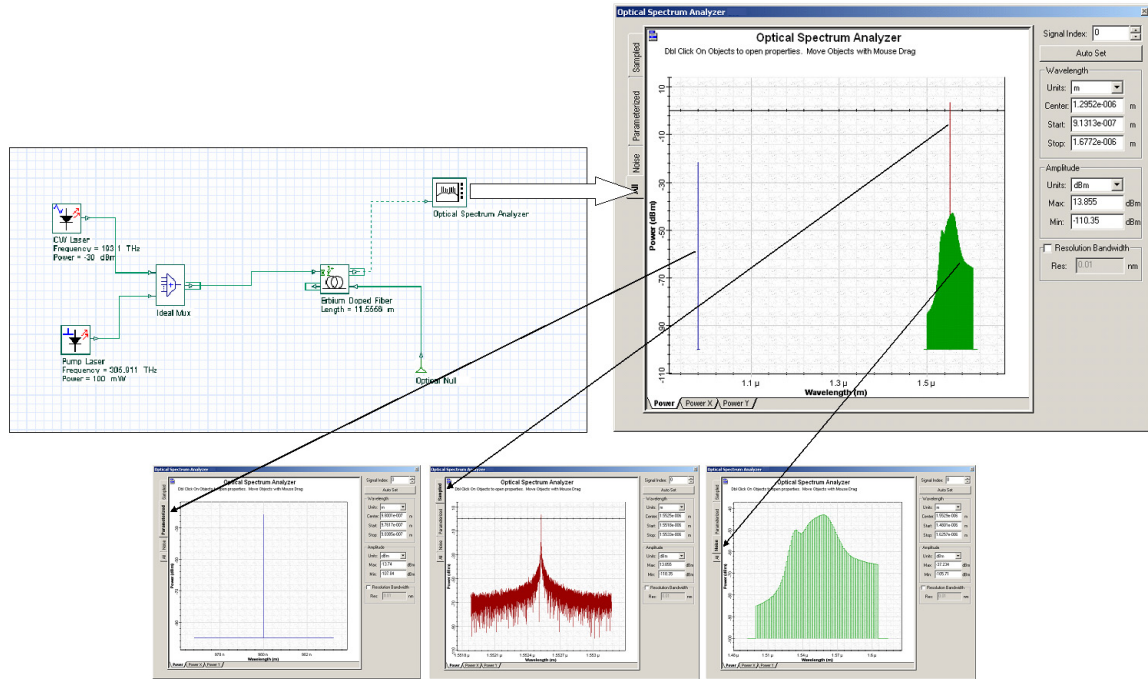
Optical Spectrum Analyzer

Optical Spectrum Analyzer
Dbl Click On Objects to open properties. Move Objects with Mouse Drag

Sampled
Parameterized
Noise
All

10
-10
-30
-50
-70
-90
-110
Power (dBm)
1.1 μ
1.3 μ
1.5 μ
Wavelength (m)

Power
Power X
Power Y

Signal Index: 0
Auto Set
Wavelength
Units: m
Center: 1.2952e-006 m
Start: 9.1313e-007 m
Stop: 1.6772e-006 m
Amplitude
Units: dBm
Max: 13.855 dBm
Min: -110.35 dBm
Resolution Bandwidth
Res: 0.01 nm

CW Laser
Frequency = 193.1 THz
Power = -30 dBm

Ideal Mux

Pump Laser
Frequency = 306.011 THz
Power = 100 mW

Erbium Doped Fiber
Length = 11.5668 m

Optical Null

Optical Spectrum Analyzer

Optical Spectrum Analyzer
Optical Spectrum Analyzer
Dbl Click On Objects to open properties. Move Objects with Mouse Drag
Power (dBm)
Wavelength (m)
Power
Power X
Power Y
Signal Index: 0
Auto Set
Wavelength
Units: m
Amplitude
Units: dBm
Resolution Bandwidth

Optical Spectrum Analyzer
Optical Spectrum Analyzer
Dbl Click On Objects to open properties. Move Objects with Mouse Drag
Power (dBm)
1.5518 μ
1.5521 μ
1.5524 μ
1.5527 μ
1.553 μ
Wavelength (m)
Power
Power X
Power Y
Signal Index: 0
Auto Set
Wavelength
Units: m
Amplitude
Units: dBm
Max: 13.855
Min: -110.35
Resolution Bandwidth

Optical Spectrum Analyzer
Optical Spectrum Analyzer
Dbl Click On Objects to open properties. Move Objects with Mouse Drag
Power (dBm)
1.48 μ
1.51 μ
1.54 μ
1.57 μ
1.6 μ
Wavelength (m)
Power
Power X
Power Y
Signal Index: 0
Auto Set
Wavelength
Units: m
Amplitude
Units: dBm
Resolution Bandwidth